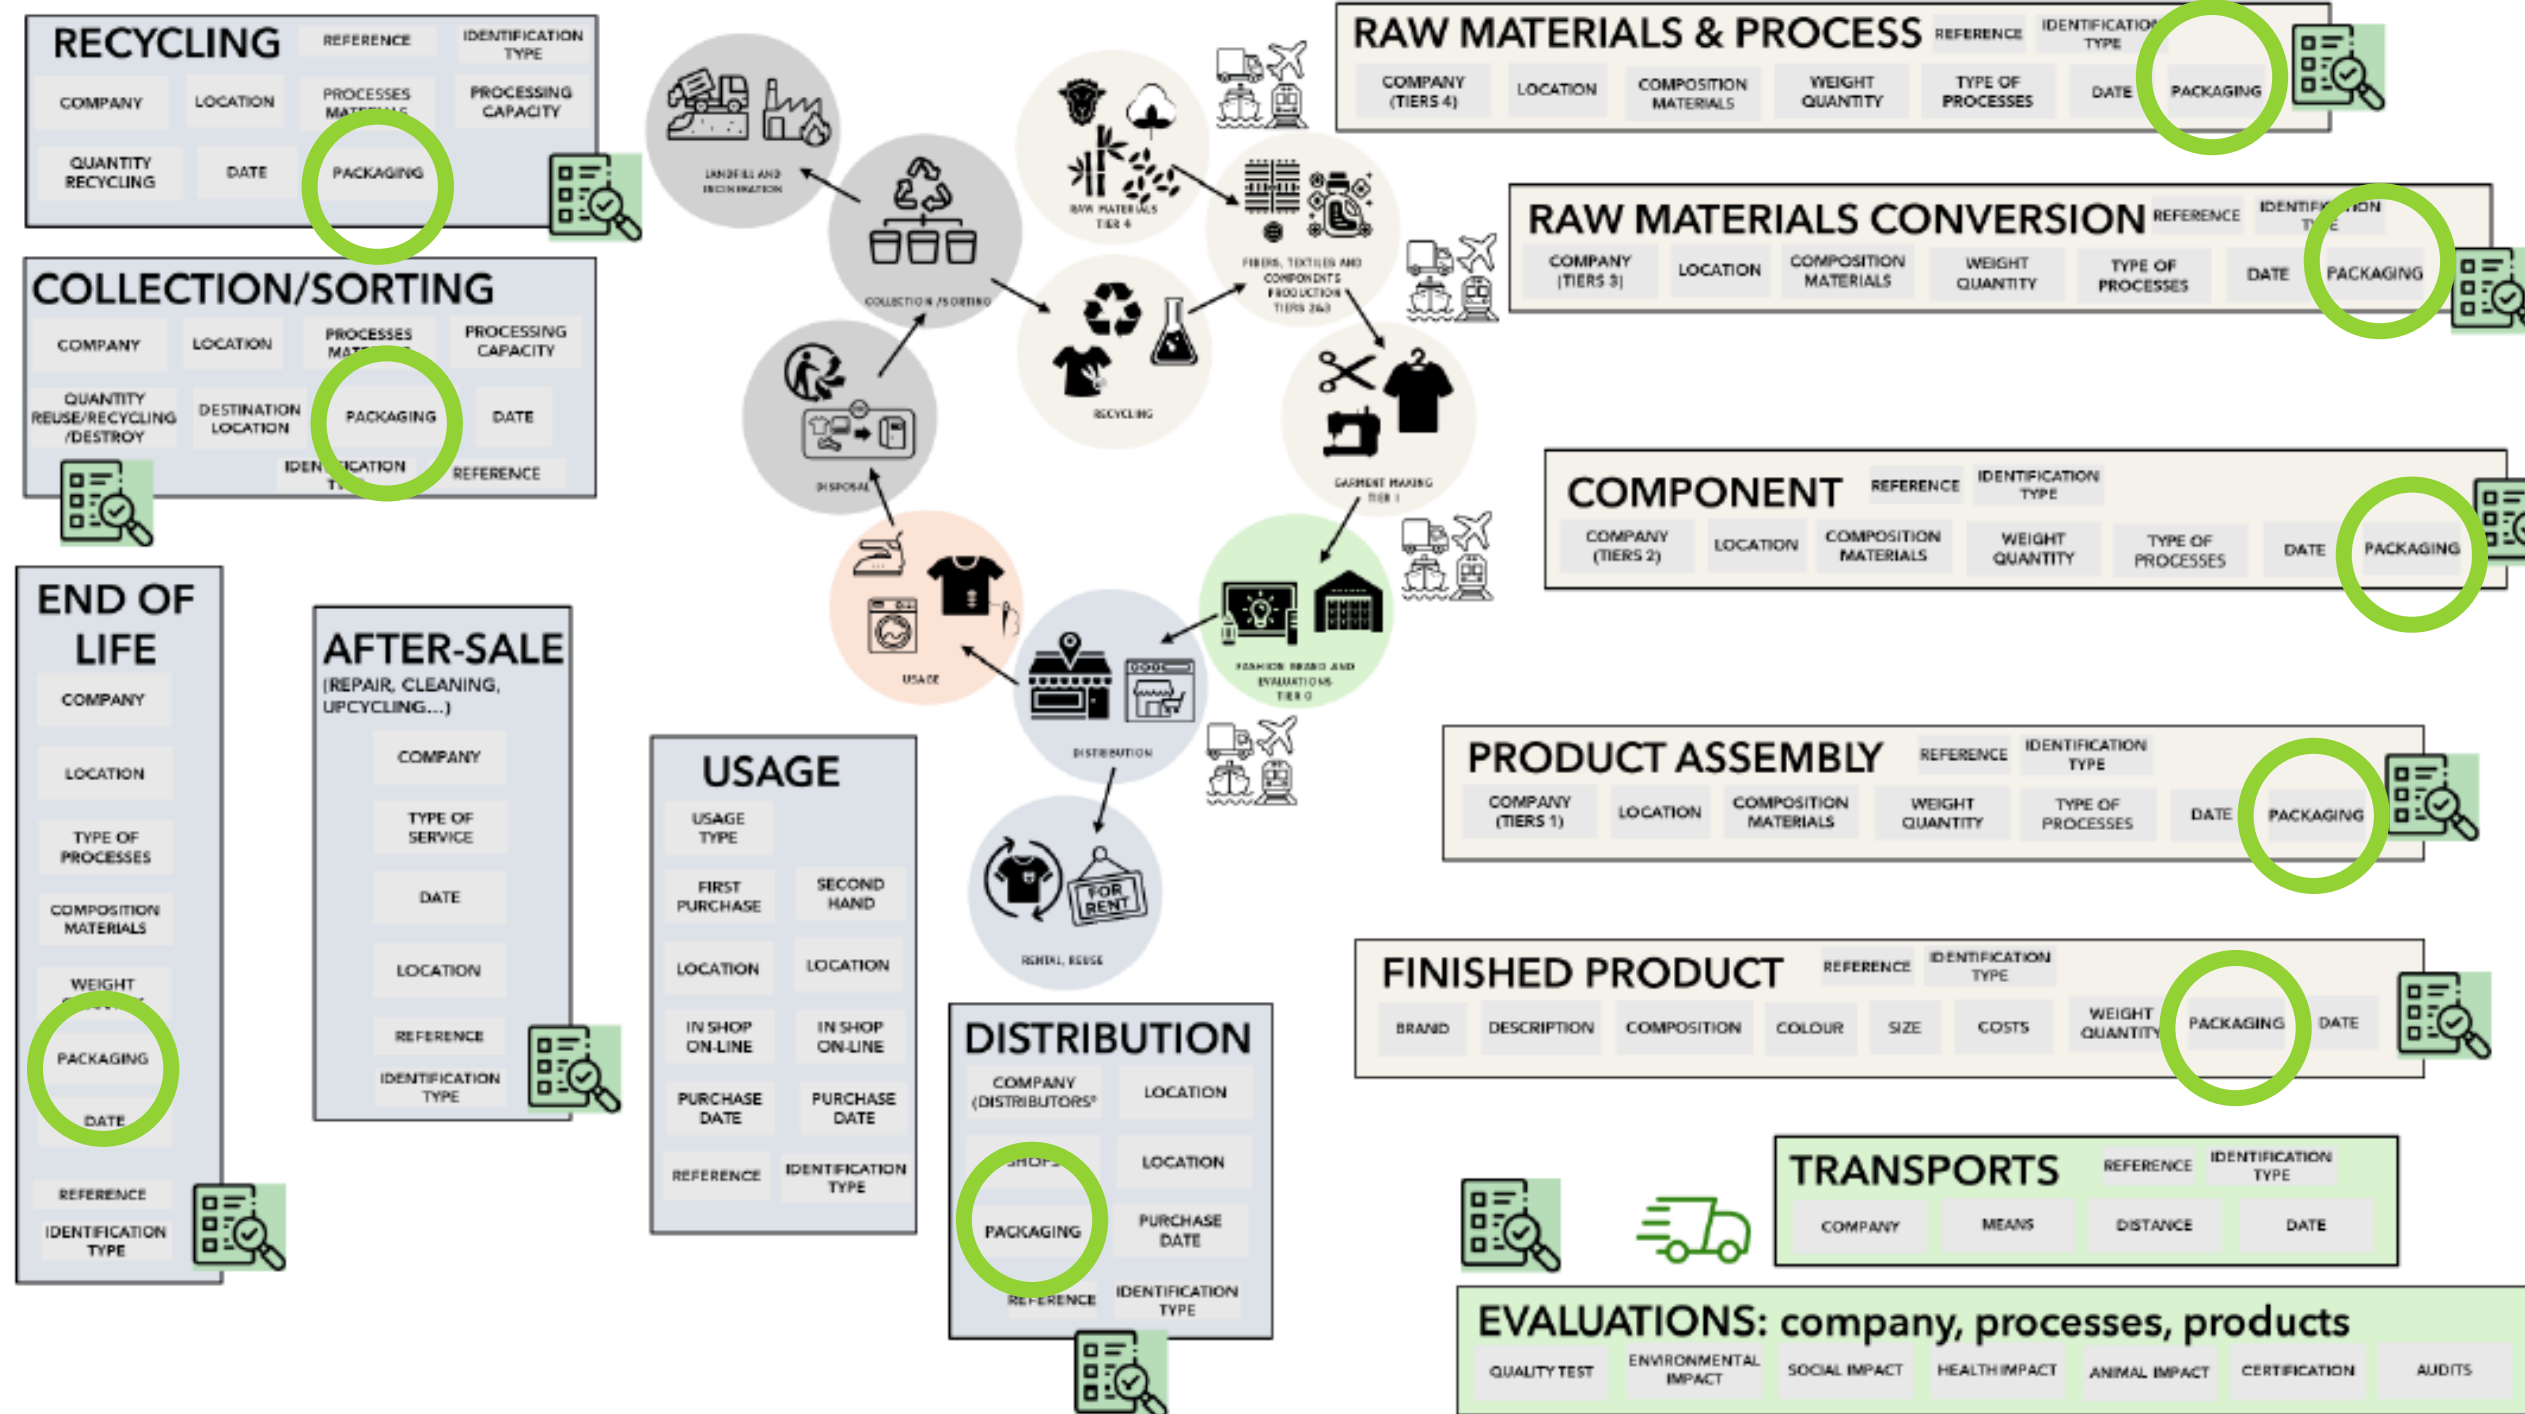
RECYCLING
REFERENCE
IDENTIFICATION TYPE
COMPANY
LOCATION
PROCESSES MATERIALS
PROCESSING CAPACITY
QUANTITY RECYCLING
DATE
PACKAGING

COLLECTION/SORTING
COMPANY
LOCATION
PROCESSES MAT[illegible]
PROCESSING CAPACITY
QUANTITY REUSE/RECYCLING /DESTROY
DESTINATION LOCATION
PACKAGING
DATE
IDEN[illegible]ICATION T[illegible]
REFERENCE

END OF LIFE
COMPANY
LOCATION
TYPE OF PROCESSES
COMPOSITION MATERIALS
WEIGHT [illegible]
PACKAGING
DATE
REFERENCE
IDENTIFICATION TYPE

AFTER-SALE
(REPAIR, CLEANING, UPCYCLING...)
COMPANY
TYPE OF SERVICE
DATE
LOCATION
REFERENCE
IDENTIFICATION TYPE

USAGE
USAGE TYPE
FIRST PURCHASE
SECOND HAND
LOCATION
LOCATION
IN SHOP ON-LINE
IN SHOP ON-LINE
PURCHASE DATE
PURCHASE DATE
REFERENCE
IDENTIFICATION TYPE

DISTRIBUTION
COMPANY (DISTRIBUTORS)
LOCATION
SHOPS
LOCATION
PACKAGING
PURCHASE DATE
REFERENCE
IDENTIFICATION TYPE

LANDFILL AND INCINERATION
COLLECTION /SORTING
DISPOSAL
USAGE
DISTRIBUTION
RENTAL, REUSE
FOR RENT
RAW MATERIALS TIER 4
RECYCLING
FIBERS, TEXTILES AND COMPONENTS PRODUCTION TIERS 2&3
GARMENT MAKING TIER 1
FASHION BRAND AND EVALUATIONS TIER 0

RAW MATERIALS & PROCESS
REFERENCE
IDENTIFICATION TYPE
COMPANY (TIERS 4)
LOCATION
COMPOSITION MATERIALS
WEIGHT QUANTITY
TYPE OF PROCESSES
DATE
PACKAGING

RAW MATERIALS CONVERSION
REFERENCE
IDENTIFICATION TYPE
COMPANY (TIERS 3)
LOCATION
COMPOSITION MATERIALS
WEIGHT QUANTITY
TYPE OF PROCESSES
DATE
PACKAGING

COMPONENT
REFERENCE
IDENTIFICATION TYPE
COMPANY (TIERS 2)
LOCATION
COMPOSITION MATERIALS
WEIGHT QUANTITY
TYPE OF PROCESSES
DATE
PACKAGING

PRODUCT ASSEMBLY
REFERENCE
IDENTIFICATION TYPE
COMPANY (TIERS 1)
LOCATION
COMPOSITION MATERIALS
WEIGHT QUANTITY
TYPE OF PROCESSES
DATE
PACKAGING

FINISHED PRODUCT
REFERENCE
IDENTIFICATION TYPE
BRAND
DESCRIPTION
COMPOSITION
COLOUR
SIZE
COSTS
WEIGHT QUANTITY
PACKAGING
DATE

TRANSPORTS
REFERENCE
IDENTIFICATION TYPE
COMPANY
MEANS
DISTANCE
DATE

EVALUATIONS: company, processes, products
QUALITY TEST
ENVIRONMENTAL IMPACT
SOCIAL IMPACT
HEALTH IMPACT
ANIMAL IMPACT
CERTIFICATION
AUDITS